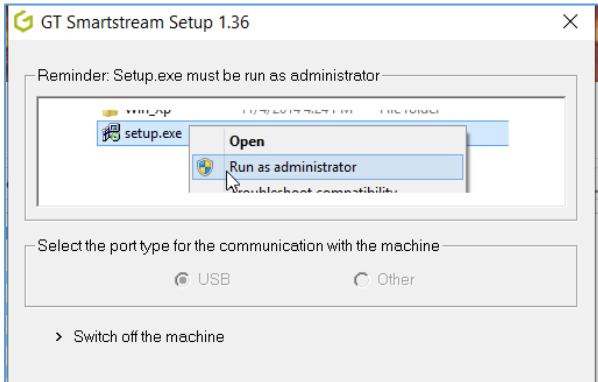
GT Smartstream Setup 1.36

Reminder: Setup.exe must be run as administrator

Win_xp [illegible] File folder

setup.exe

Open

Run as administrator

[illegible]roubleshoot compatibility

Select the port type for the communication with the machine

USB

Other

> Switch off the machine